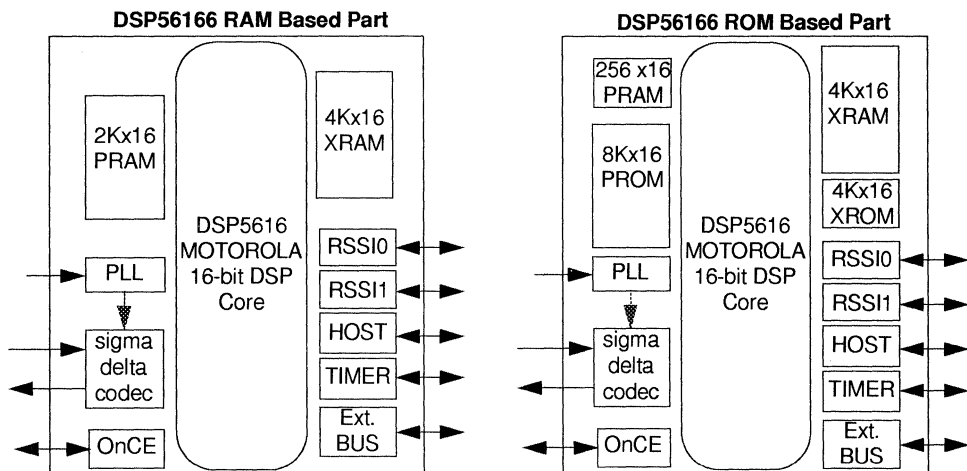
DSP56166 RAM Based Part

2Kx16 PRAM

DSP5616 MOTOROLA 16-bit DSP Core

4Kx16 XRAM

PLL

sigma delta codec

OnCE

RSSI0

RSSI1

HOST

TIMER

Ext. BUS

DSP56166 ROM Based Part

256 x16 PRAM

8Kx16 PROM

DSP5616 MOTOROLA 16-bit DSP Core

4Kx16 XRAM

4Kx16 XROM

PLL

sigma delta codec

OnCE

RSSI0

RSSI1

HOST

TIMER

Ext. BUS